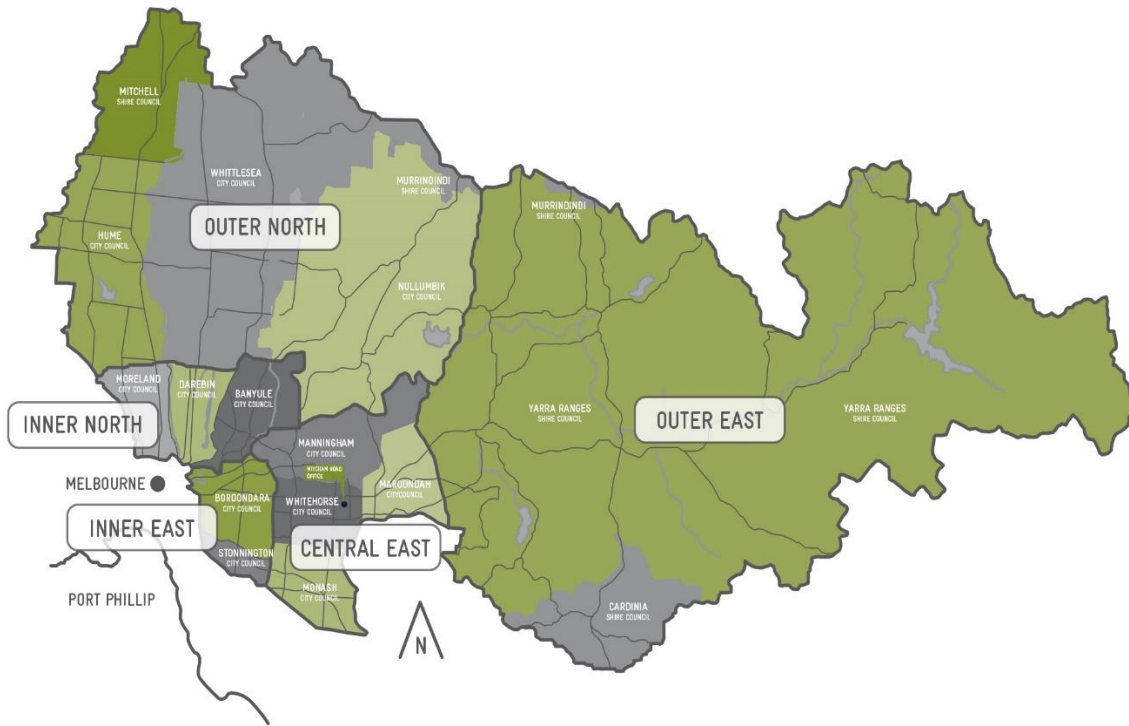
MITCHELL
SHIRE COUNCIL

WHITTLESEA
CITY COUNCIL

MURRINDINDI
SHIRE COUNCIL

OUTER NORTH

HUME
CITY COUNCIL

MURRINDINDI
SHIRE COUNCIL

NULLUMBIK
CITY COUNCIL

MORELAND
CITY COUNCIL

DAREBIN
CITY COUNCIL

BANYULE
CITY COUNCIL

INNER NORTH

YARRA RANGES
SHIRE COUNCIL

OUTER EAST

YARRA RANGES
SHIRE COUNCIL

MANNINGHAM
CITY COUNCIL

MITCHAM HEAD
OFFICE

MELBOURNE

BOROONDARA
CITY COUNCIL

WHITEHORSE
CITY COUNCIL

MAROONDAH
CITYCOUNCIL

INNER EAST

CENTRAL EAST

STONNINGTON
CITY COUNCIL

MONASH
CITY COUNCIL

PORT PHILLIP

N

CARDINIA
SHIRE COUNCIL